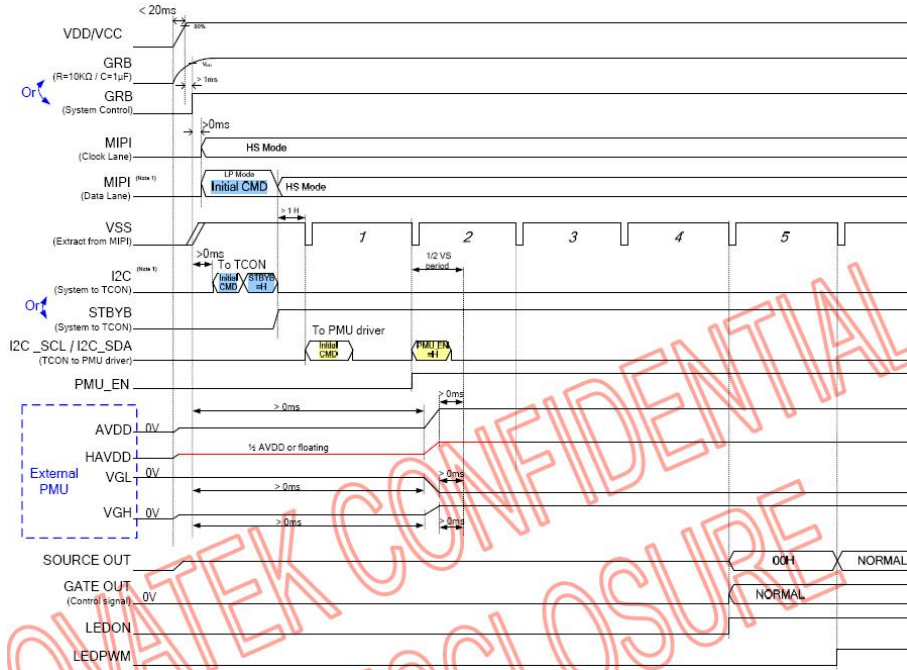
< 20ms
90%
VDD/VCC
GRB
(R=10KΩ / C=1μF)
$V_{IH}$
> 1ms
Or
GRB
(System Control)
>0ms
MIPI
(Clock Lane)
HS Mode
MIPI (Note 1)
(Data Lane)
LP Mode
Initial CMD
HS Mode
> 1 H
VSS
(Extract from MIPI)
1
2
3
4
5
>0ms
To TCON
1/2 VS period
I2C (Note 1)
(System to TCON)
Initial CMD
STBYB =H
Or
STBYB
(System to TCON)
To PMU driver
I2C _SCL / I2C_SDA
(TCON to PMU driver)
Initial CMD
PMU EN =H
PMU_EN
> 0ms
> 0ms
AVDD
0V
½ AVDD or floating
HAVDD
External PMU
VGL
0V
> 0ms
> 0ms
VGH
0V
> 0ms
> 0ms
SOURCE OUT
00H
NORMAL
GATE OUT
(Control signal)
0V
NORMAL
LEDON
LEDPWM
NOVATEK CONFIDENTIAL
NO DISCLOSURE